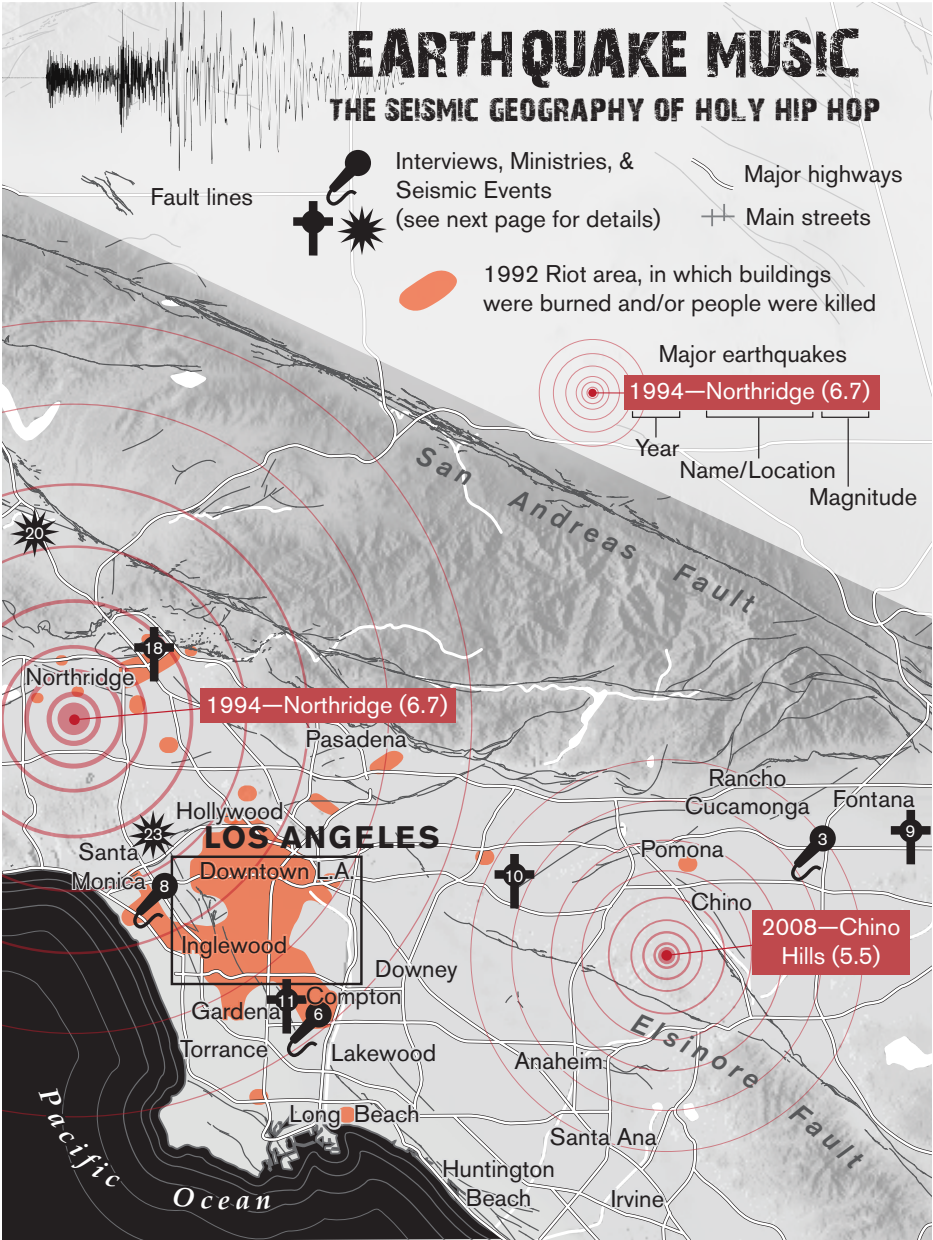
EARTHQUAKE MUSIC
THE SEISMIC GEOGRAPHY OF HOLY HIP HOP

Fault lines

Interviews, Ministries, & Seismic Events (see next page for details)

Major highways

Main streets

1992 Riot area, in which buildings were burned and/or people were killed

Major earthquakes

1994—Northridge (6.7)

Year

Name/Location

Magnitude

San Andreas Fault

20

18

Northridge

1994—Northridge (6.7)

Pasadena

Rancho Cucamonga

Fontana

Hollywood

23

LOS ANGELES

Santa Monica

8

Downtown L.A.

10

Pomona

3

9

Chino

Inglewood

2008—Chino Hills (5.5)

Downey

11

Compton

Gardena

6

Torrance

Lakewood

Anaheim

Elsinore Fault

Long Beach

Santa Ana

Pacific Ocean

Huntington Beach

Irvine